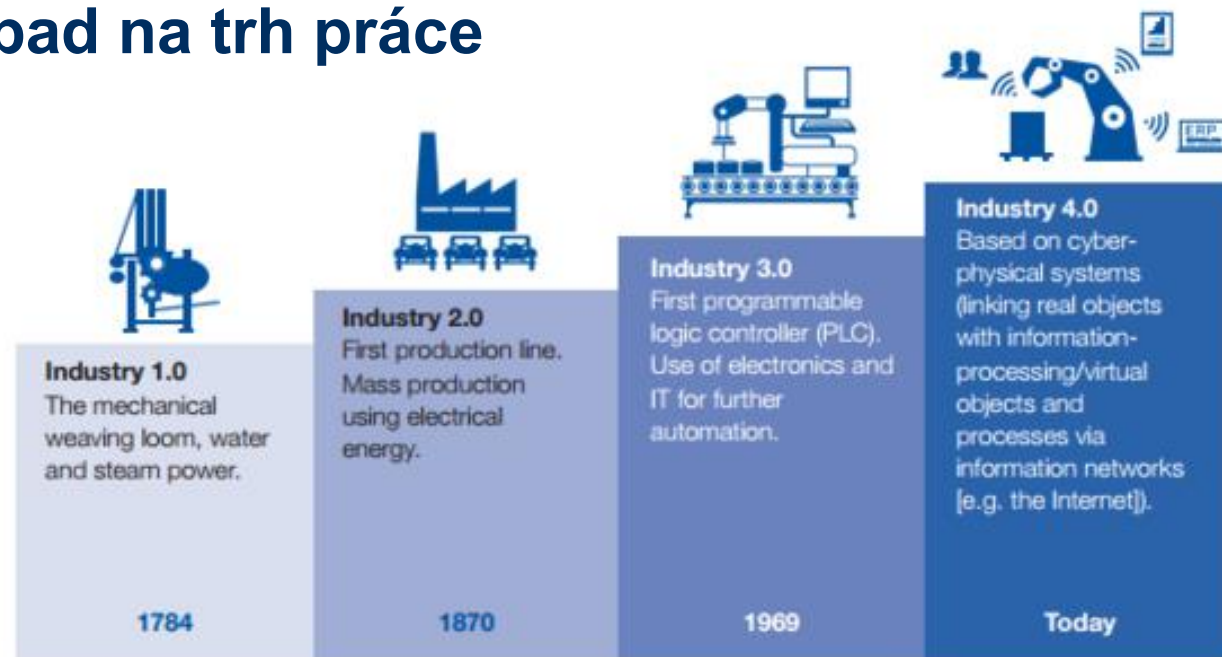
oad na trh práce

ERP

Industry 1.0
The mechanical weaving loom, water and steam power.

1784

Industry 2.0
First production line. Mass production using electrical energy.

1870

Industry 3.0
First programmable logic controller (PLC). Use of electronics and IT for further automation.

1969

Industry 4.0
Based on cyber-physical systems (linking real objects with information-processing/virtual objects and processes via information networks [e.g. the Internet]).

Today